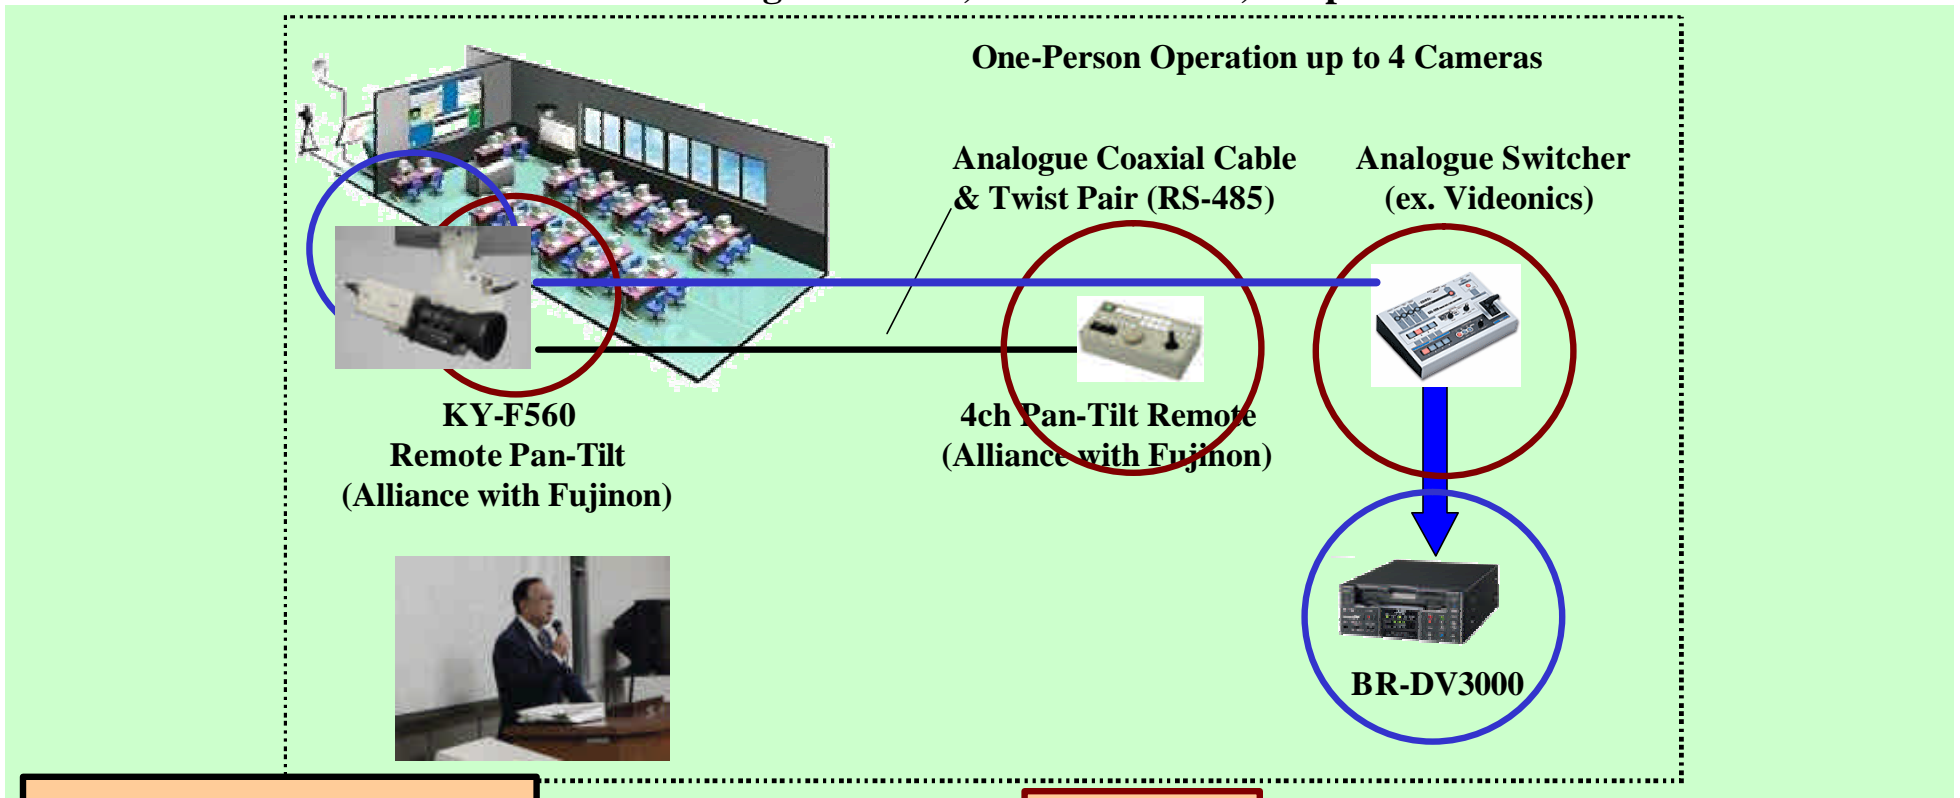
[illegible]

One-Person Operation up to 4 Cameras

Analogue Coaxial Cable & Twist Pair (RS-485)

Analogue Switcher (ex. Videonics)

KY-F560
Remote Pan-Tilt
(Alliance with Fujinon)

4ch Pan-Tilt Remote
(Alliance with Fujinon)

BR-DV3000